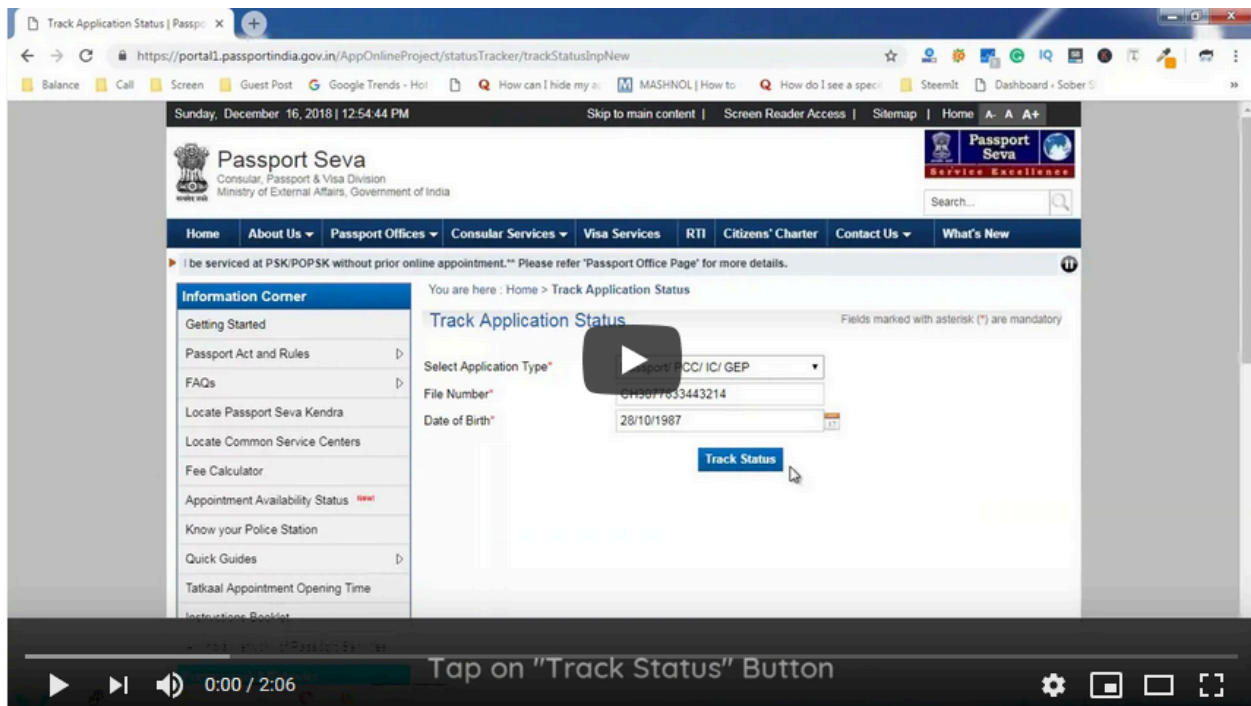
Track Application Status | Passpo ×

https://portal1.passportindia.gov.in/AppOnlineProject/statusTracker/trackStatusInpNew

Balance | Call | Screen | Guest Post | Google Trends - Hot | How can I hide my a | MASHNOL | How to | How do I see a spec | SteemIt | Dashboard - Sober S

Sunday, December 16, 2018 | 12:54:44 PM

Skip to main content | Screen Reader Access | Sitemap | Home A- A A+

Passport Seva
Consular, Passport & Visa Division
Ministry of External Affairs, Government of India

Passport Seva
Service Excellence

Search...

Home | About Us | Passport Offices | Consular Services | Visa Services | RTI | Citizens' Charter | Contact Us | What's New

l be serviced at PSK/POPSK without prior online appointment.** Please refer 'Passport Office Page' for more details.

Information Corner
Getting Started
Passport Act and Rules
FAQs
Locate Passport Seva Kendra
Locate Common Service Centers
Fee Calculator
Appointment Availability Status New!
Know your Police Station
Quick Guides
Tatkaal Appointment Opening Time
Instructions Booklet

You are here : Home > Track Application Status

Track Application Status

Fields marked with asterisk (*) are mandatory

Select Application Type* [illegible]sport/ PCC/ IC/ GEP
File Number* CH3077633443214
Date of Birth* 28/10/1987

Track Status

Tap on "Track Status" Button

0:00 / 2:06